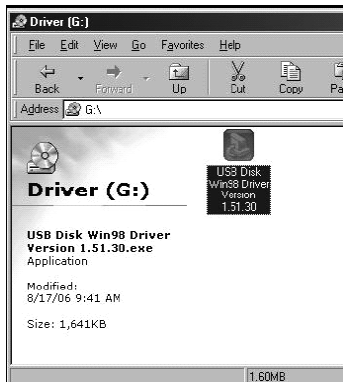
Driver (G:)

File Edit View Go Favorites Help

Back Forward Up Cut Copy Pa

Address G:\

Driver (G:)

USB Disk Win98 Driver Version 1.51.30

USB Disk Win98 Driver Version 1.51.30.exe
Application

Modified:
8/17/06 9:41 AM

Size: 1,641KB

1.60MB